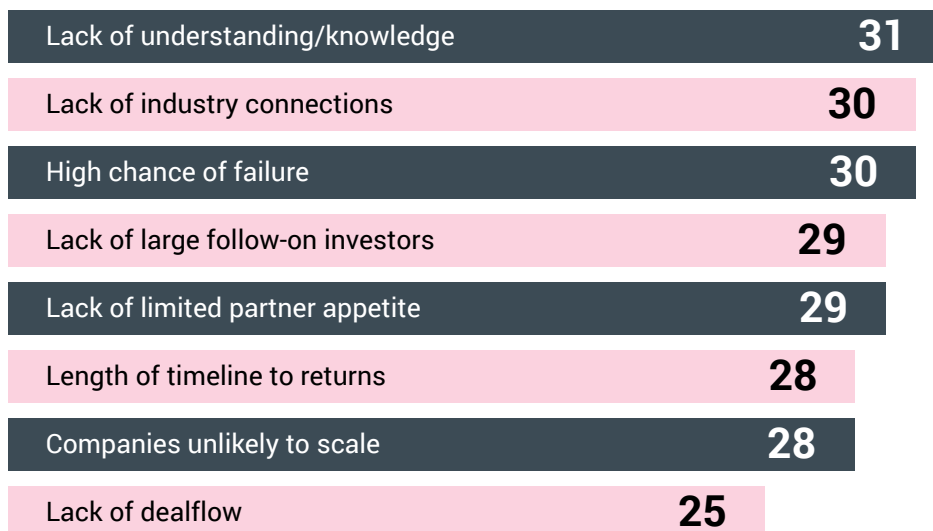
Lack of understanding/knowledge 31

Lack of industry connections 30

High chance of failure 30

Lack of large follow-on investors 29

Lack of limited partner appetite 29

Length of timeline to returns 28

Companies unlikely to scale 28

Lack of dealflow 25